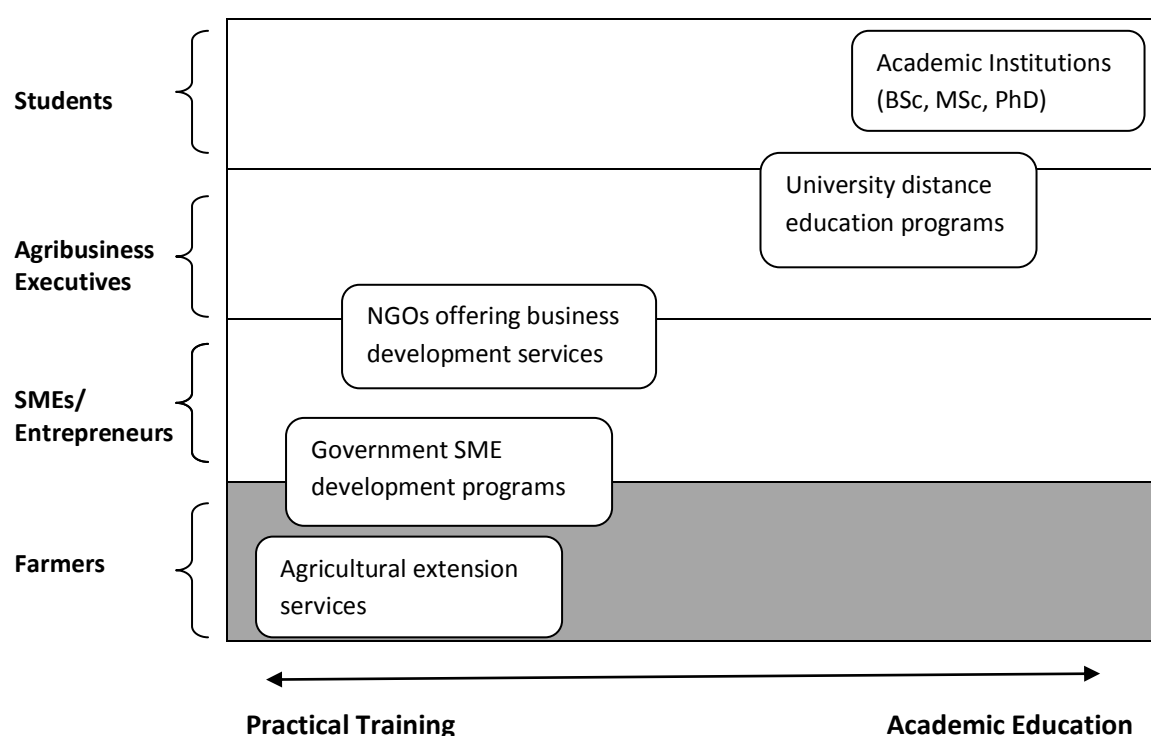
Students

Academic Institutions (BSc, MSc, PhD)

Agribusiness Executives

University distance education programs

NGOs offering business development services

SMEs/ Entrepreneurs

Government SME development programs

Farmers

Agricultural extension services

Practical Training

Academic Education